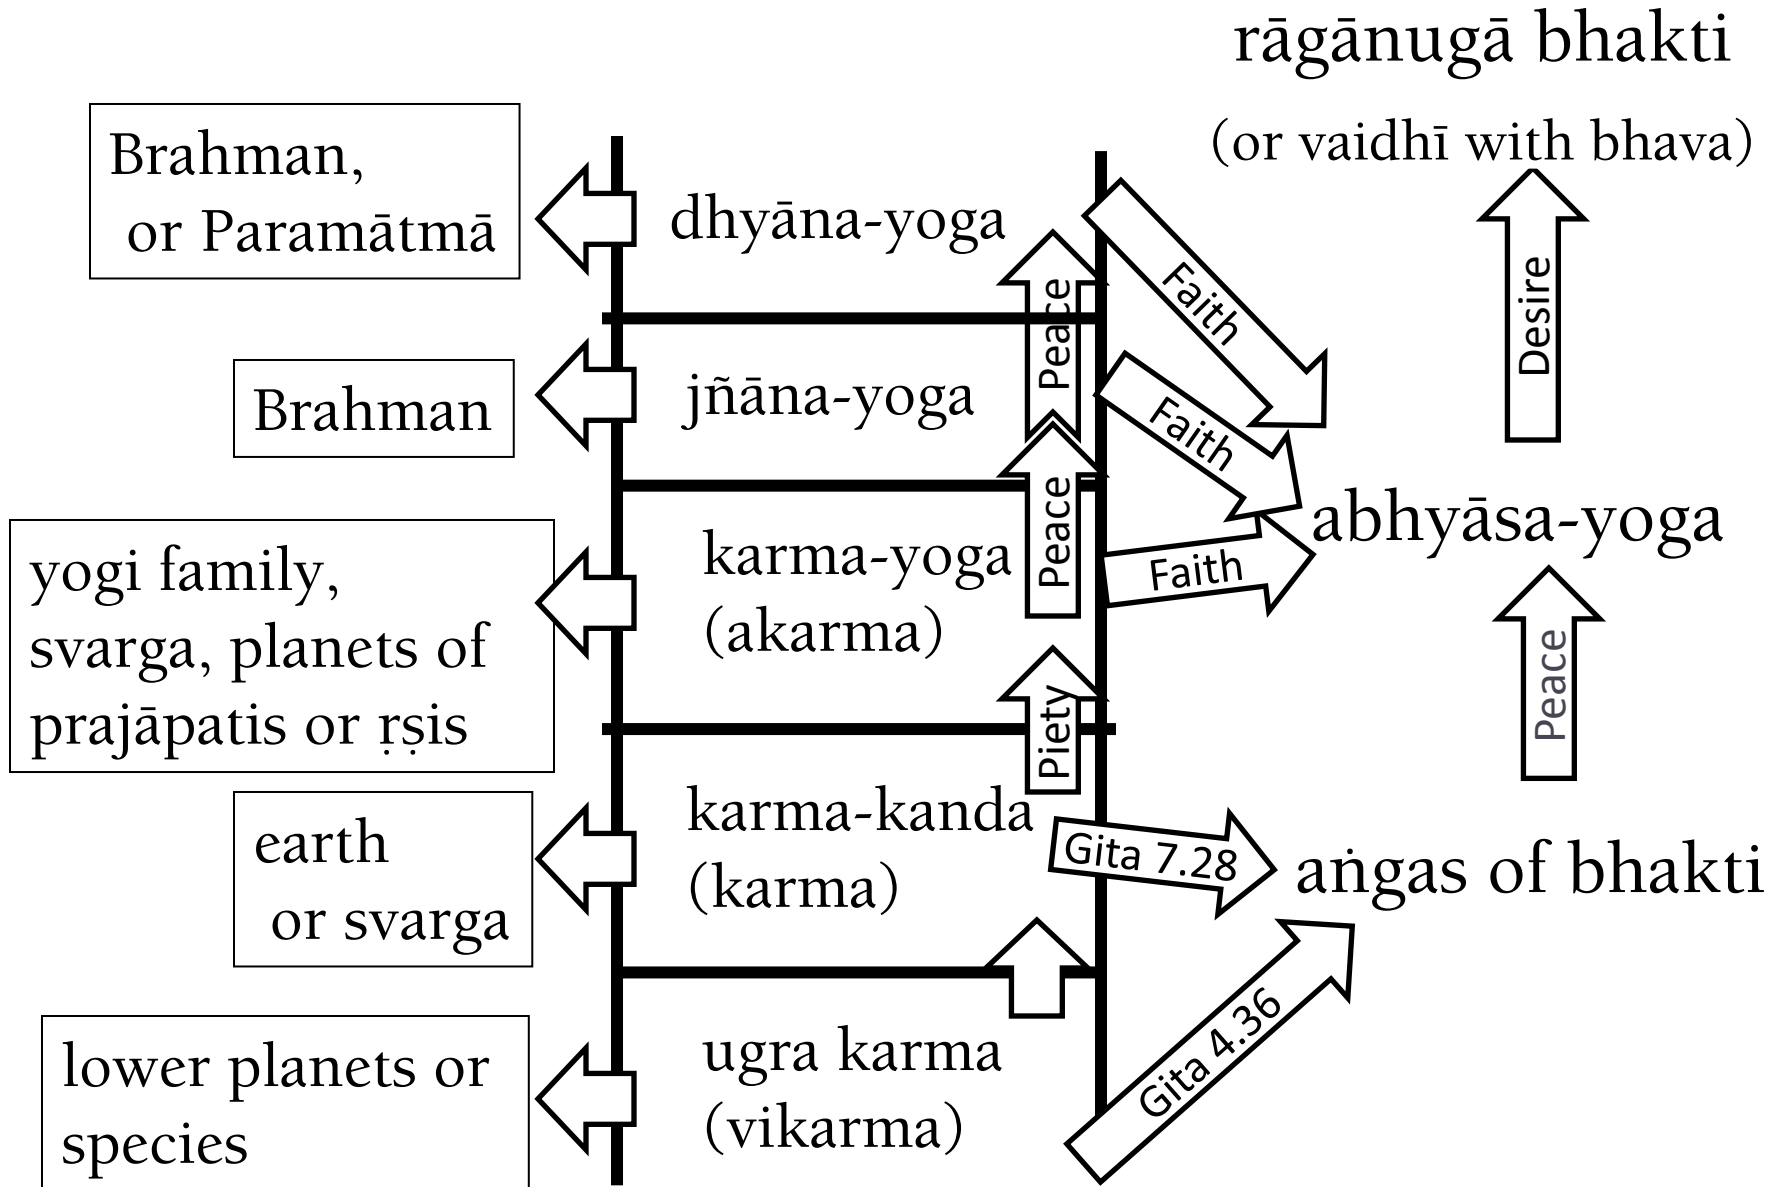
rāgānugā bhakti

(or vaidhī with bhava)

Brahman, or Paramātmā

dhyāna-yoga

Faith

Peace

Desire

Brahman

jñāna-yoga

Faith

Peace

abhyāsa-yoga

yogi family, svarga, planets of prajāpatis or ṛṣis

karma-yoga (akarma)

Faith

Peace

Piety

earth or svarga

karma-kanda (karma)

Gita 7.28

aṅgas of bhakti

lower planets or species

ugra karma (vikarma)

Gita 4.36